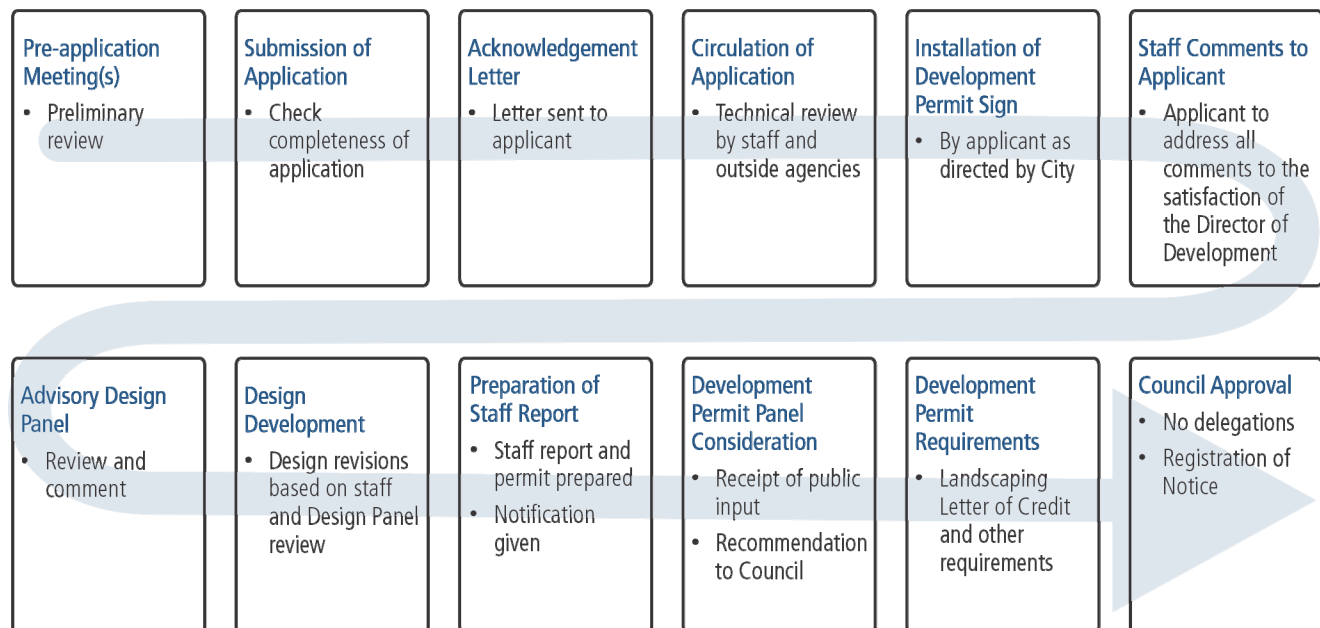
Pre-application Meeting(s)
• Preliminary review

Submission of Application
• Check completeness of application

Acknowledgement Letter
• Letter sent to applicant

Circulation of Application
• Technical review by staff and outside agencies

Installation of Development Permit Sign
• By applicant as directed by City

Staff Comments to Applicant
• Applicant to address all comments to the satisfaction of the Director of Development

Advisory Design Panel
• Review and comment

Design Development
• Design revisions based on staff and Design Panel review

Preparation of Staff Report
• Staff report and permit prepared
• Notification given

Development Permit Panel Consideration
• Receipt of public input
• Recommendation to Council

Development Permit Requirements
• Landscaping Letter of Credit and other requirements

Council Approval
• No delegations
• Registration of Notice